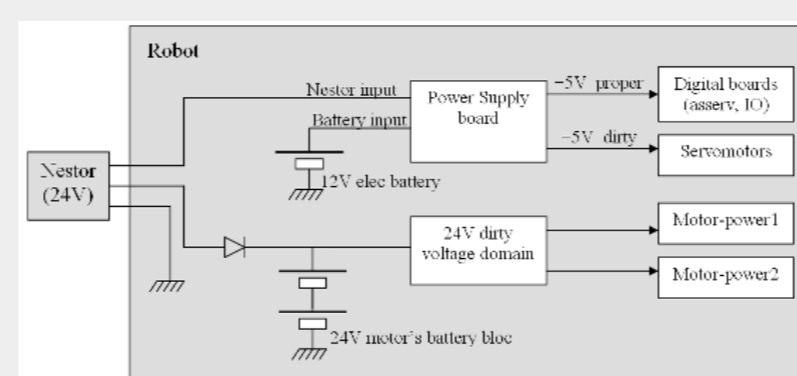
Robot

Nestor input

Battery input

Power Supply board

−5V proper

−5V dirty

Digital boards (asserv, IO)

Servomotors

Nestor (24V)

12V elec battery

24V dirty voltage domain

Motor-power1

Motor-power2

24V motor's battery bloc